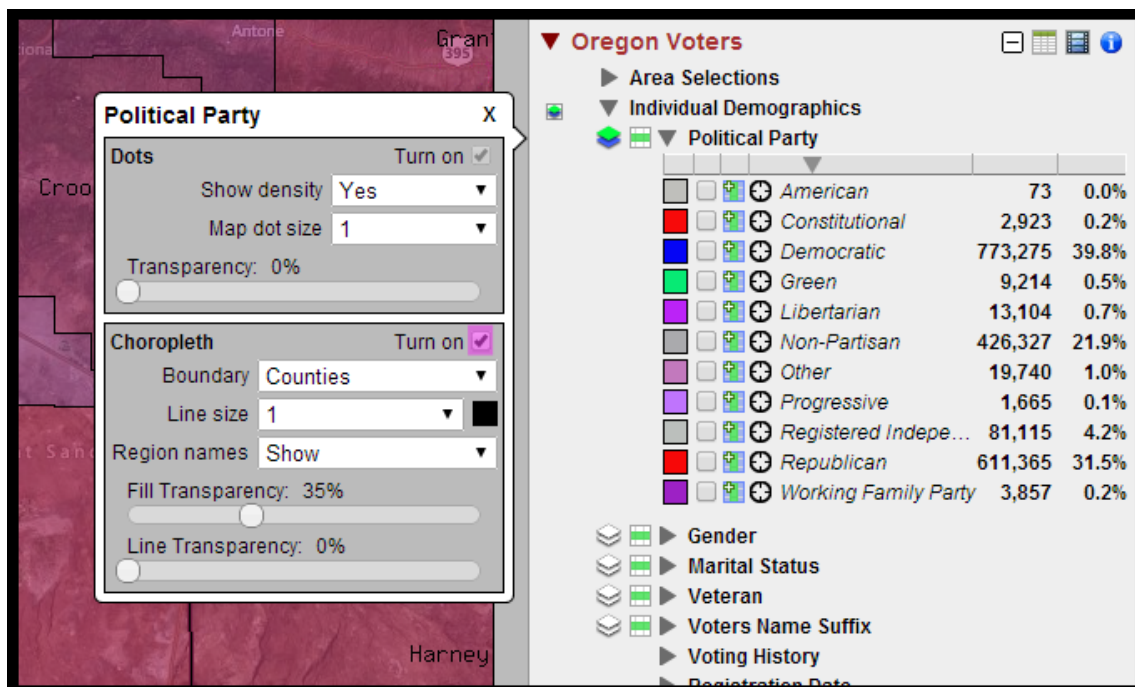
Antone
Grant
395
Croo
t San
Harney

Political Party X

Dots Turn on
Show density Yes
Map dot size 1
Transparency: 0%

Choropleth Turn on
Boundary Counties
Line size 1
Region names Show
Fill Transparency: 35%
Line Transparency: 0%

Oregon Voters
Area Selections
Individual Demographics
Political Party

| | | |
|---|---|---|
| American | 73 | 0.0% |
| Constitutional | 2,923 | 0.2% |
| Democratic | 773,275 | 39.8% |
| Green | 9,214 | 0.5% |
| Libertarian | 13,104 | 0.7% |
| Non-Partisan | 426,327 | 21.9% |
| Other | 19,740 | 1.0% |
| Progressive | 1,665 | 0.1% |
| Registered Indepe… | 81,115 | 4.2% |
| Republican | 611,365 | 31.5% |
| Working Family Party | 3,857 | 0.2% |

Gender
Marital Status
Veteran
Voters Name Suffix
Voting History
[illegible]